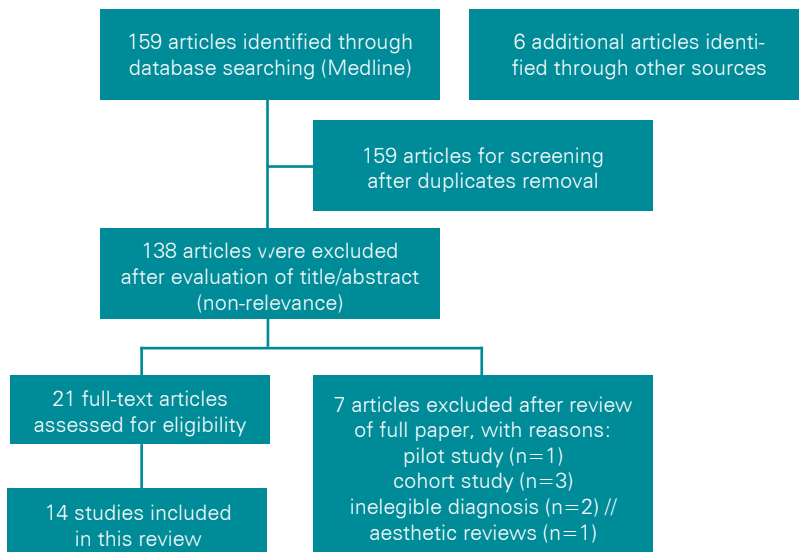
159 articles identified through database searching (Medline)

6 additional articles identified through other sources

159 articles for screening after duplicates removal

138 articles were excluded after evaluation of title/abstract (non-relevance)

21 full-text articles assessed for eligibility

7 articles excluded after review of full paper, with reasons:
pilot study (n=1)
cohort study (n=3)
inelegible diagnosis (n=2) //
aesthetic reviews (n=1)

14 studies included in this review